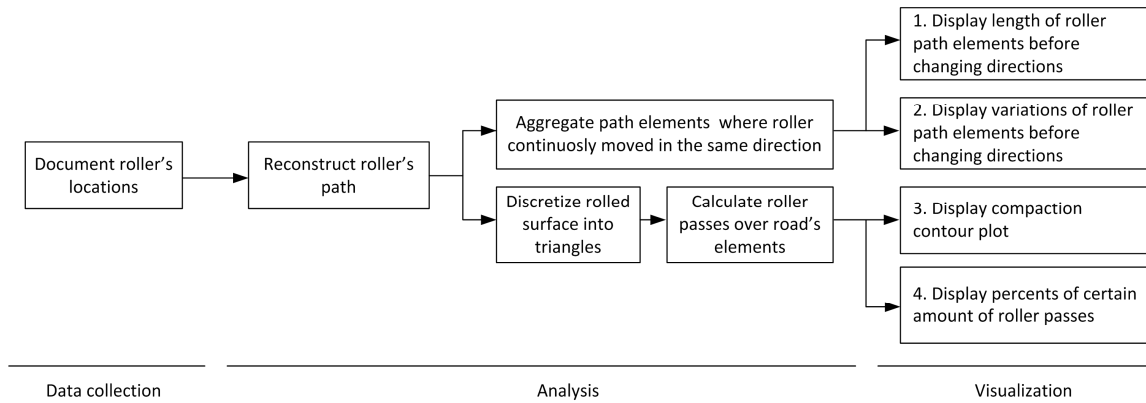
Document roller's locations

Reconstruct roller's path

Aggregate path elements where roller continously moved in the same direction

Discretize rolled surface into triangles

Calculate roller passes over road's elements

1. Display length of roller path elements before changing directions

2. Display variations of roller path elements before changing directions

3. Display compaction contour plot

4. Display percents of certain amount of roller passes

Data collection

Analysis

Visualization